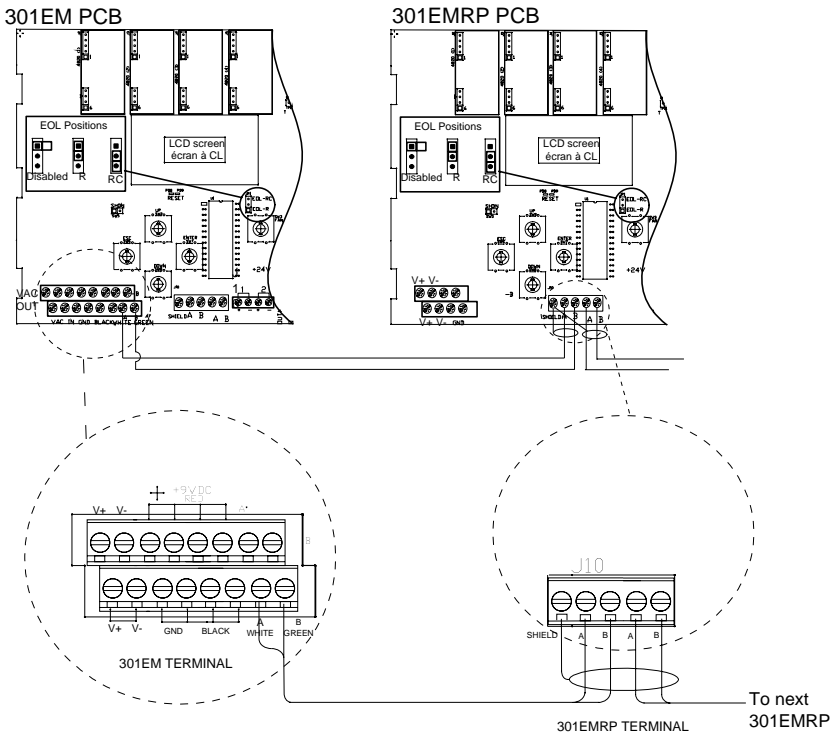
301EM PCB

301EMRP PCB

EOL Positions

Disabled R RC

LCD screen
écran à CL

EOL Positions

Disabled R RC

LCD screen
écran à CL

RESET

ESC

UP

ENTER

DOWN

+24V

VAC
OUT

VAC IN GND BLACK WHITE GREEN

SHIELD A B A B

1 2

V+ V-

V+ V- GND

SHIELD A B A B

V+ V-

+5VDC
REG

A

B

V+ V- GND BLACK

A
WHITE

B
GREEN

301EM TERMINAL

J10

SHIELD A B A B

To next
301EMRP

301EMRP TERMINAL